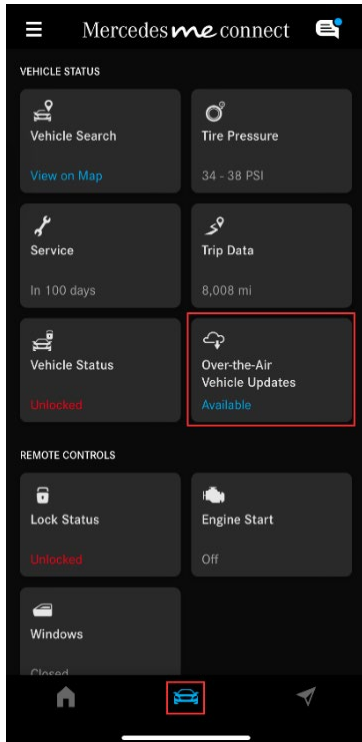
Mercedes me connect

VEHICLE STATUS

Vehicle Search
View on Map

Tire Pressure
34 - 38 PSI

Service
In 100 days

Trip Data
8,008 mi

Vehicle Status
Unlocked

Over-the-Air Vehicle Updates
Available

REMOTE CONTROLS

Lock Status
Unlocked

Engine Start
Off

Windows
Closed